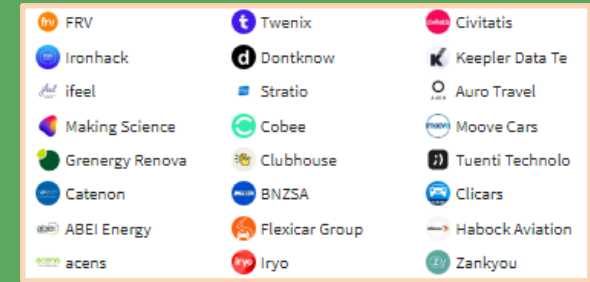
| | | |
|---|---|---|
| FRV | Twenix | Civitatis |
| Ironhack | Dontknow | Keepler Data Te |
| ifeel | Stratio | Auro Travel |
| Making Science | Cobee | Moove Cars |
| Grenergy Renova | Clubhouse | Tuenti Technolo |
| Catenon | BNZSA | Clicars |
| ABEI Energy | Flexicar Group | Habock Aviation |
| acens | Iryo | Zankyou |